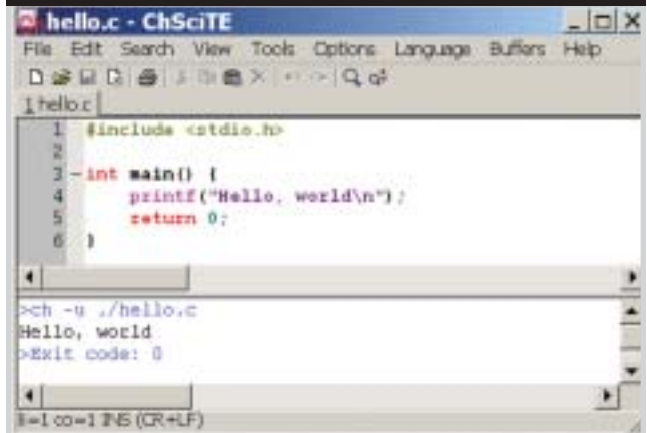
hello.c - ChSciTE

File Edit Search View Tools Options Language Buffers Help

1 hello.c

1 #include <stdio.h>
2
3 int main() {
4 printf("Hello, world\n");
5 return 0;
6 }

>ch -u ./hello.c
Hello, world
>Exit code: 0

li=1 co=1 INS (CR+LF)